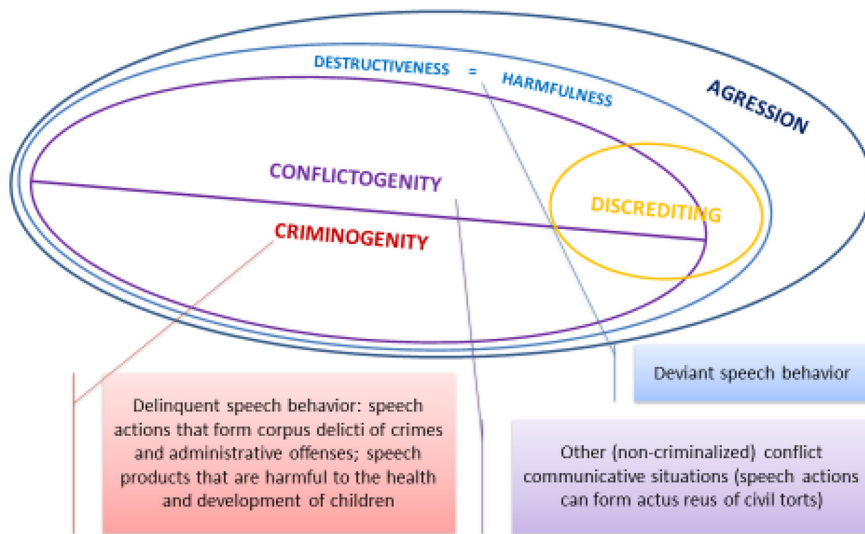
DESTRUCTIVENESS = HARMFULNESS

AGRESSION

CONFLICTOGENITY

DISCREDITING

CRIMINOGENITY

Deviant speech behavior

Delinquent speech behavior: speech actions that form corpus delicti of crimes and administrative offenses; speech products that are harmful to the health and development of children

Other (non-criminalized) conflict communicative situations (speech actions can form actus reus of civil torts)